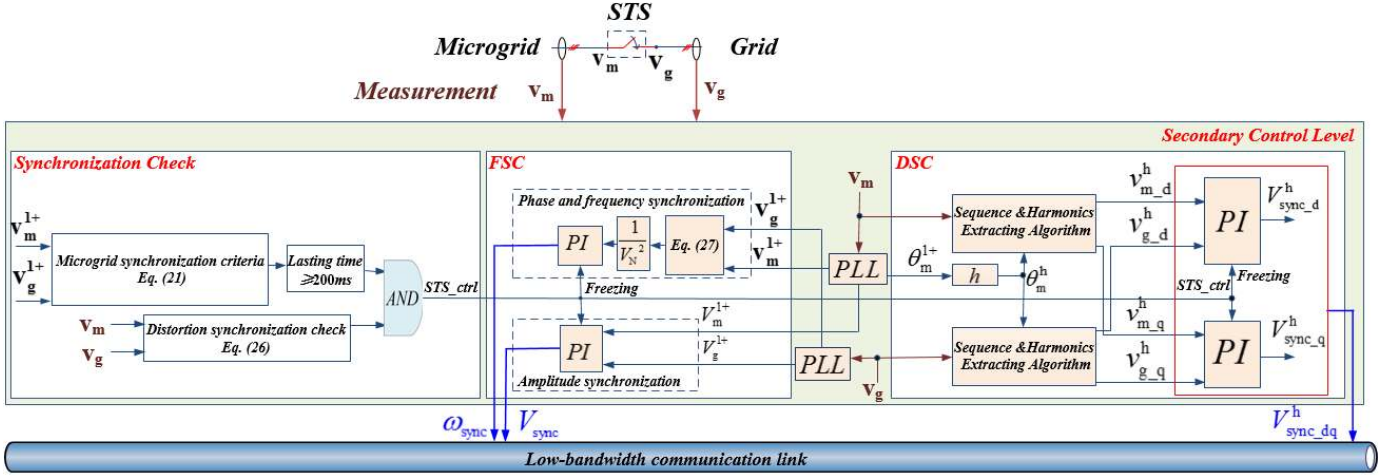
STS

Microgrid $\mathbf{v_m}$ $\mathbf{v_g}$ Grid

Measurement $\mathbf{v_m}$ $\mathbf{v_g}$

Secondary Control Level

Synchronization Check

$\mathbf{v_m^{1+}}$

$\mathbf{v_g^{1+}}$

Microgrid synchronization criteria Eq. (21)

Lasting time ≥200ms

AND

STS_ctrl

$\mathbf{v_m}$

$\mathbf{v_g}$

Distortion synchronization check Eq. (26)

FSC

Phase and frequency synchronization

$\mathbf{v_g^{1+}}$

PI

$\frac{1}{V_N^2}$

Eq. (27)

$\mathbf{v_m^{1+}}$

Freezing

$V_m^{1+}$

PI

$V_g^{1+}$

Amplitude synchronization

$\mathbf{v_m}$

PLL

PLL

$\mathbf{v_g}$

$\theta_m^{1+}$

h

$\theta_m^h$

DSC

Sequence &Harmonics Extracting Algorithm

$v_{m\_d}^h$

$v_{g\_d}^h$

PI

$V_{sync\_d}^h$

Freezing

STS_ctrl

Sequence &Harmonics Extracting Algorithm

$v_{m\_q}^h$

$v_{g\_q}^h$

PI

$V_{sync\_q}^h$

$\omega_{sync}$ $V_{sync}$

$V_{sync\_dq}^h$

Low-bandwidth communication link